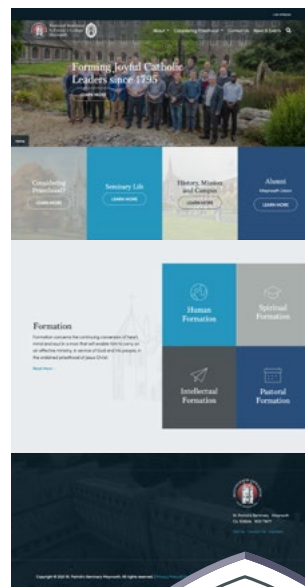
Forming Joyful Catholic Leaders since 1795

LEARN MORE

Considering Priesthood?

LEARN MORE

Seminary Life

LEARN MORE

History, Mission and Campus

LEARN MORE

Alumni

LEARN MORE

Formation

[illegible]

Read More

Human Formation

Spiritual Formation

Intellectual Formation

Pastoral Formation

St. Patrick's Seminary, Maynooth

Copyright © 2021 St. Patrick's Seminary Maynooth. All rights reserved.